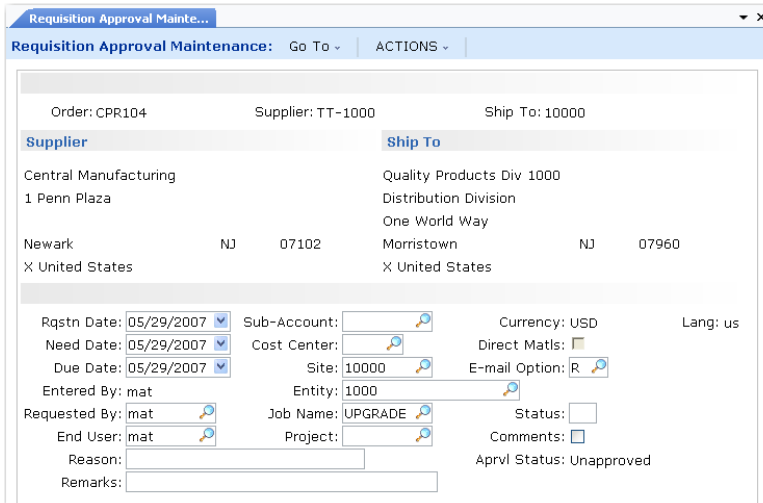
Requisition Approval Mainte...

Requisition Approval Maintenance: Go To ⌄ ACTIONS ⌄

Order: CPR104 Supplier: TT-1000 Ship To: 10000

Supplier

Central Manufacturing
1 Penn Plaza

Newark NJ 07102
X United States

Ship To

Quality Products Div 1000
Distribution Division
One World Way
Morristown NJ 07960
X United States

Rqstn Date: 05/29/2007
Need Date: 05/29/2007
Due Date: 05/29/2007
Entered By: mat
Requested By: mat
End User: mat
Reason:
Remarks:

Sub-Account:
Cost Center:
Site: 10000
Entity: 1000
Job Name: UPGRADE
Project:

Currency: USD
Direct Matls:
E-mail Option: R
Status:
Comments:
Aprvl Status: Unapproved

Lang: us